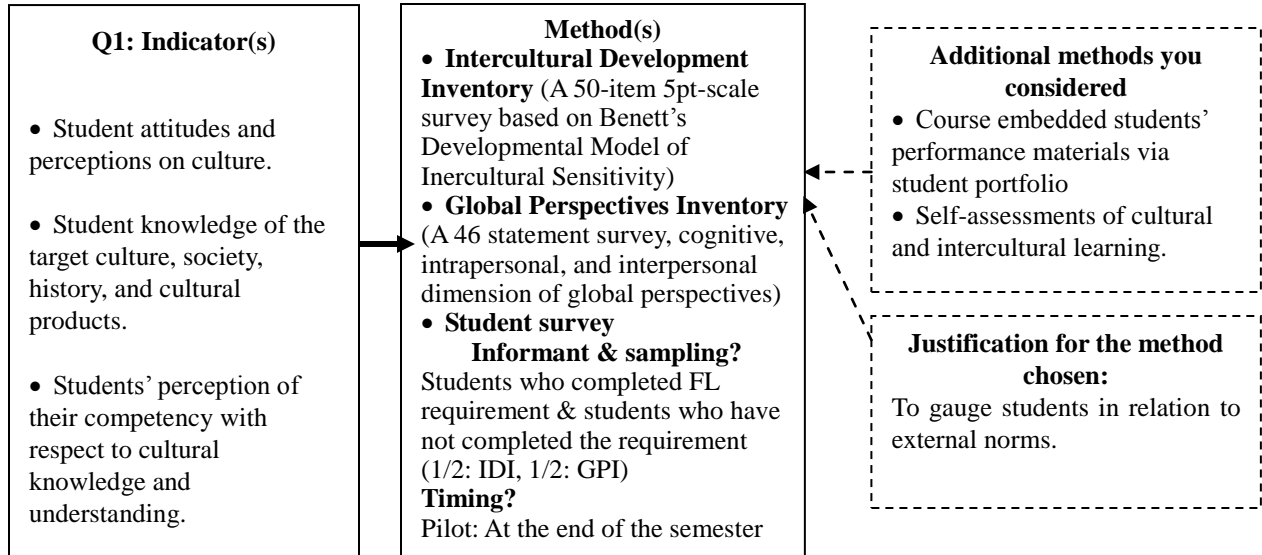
**Q1: Indicator(s)**

• Student attitudes and perceptions on culture.

• Student knowledge of the target culture, society, history, and cultural products.

• Students' perception of their competency with respect to cultural knowledge and understanding.

**Method(s)**

• **Intercultural Development Inventory** (A 50-item 5pt-scale survey based on Benett's Developmental Model of Inercultural Sensitivity)

• **Global Perspectives Inventory** (A 46 statement survey, cognitive, intrapersonal, and interpersonal dimension of global perspectives)

• **Student survey**

**Informant & sampling?**

Students who completed FL requirement & students who have not completed the requirement (1/2: IDI, 1/2: GPI)

**Timing?**

Pilot: At the end of the semester

**Additional methods you considered**

• Course embedded students' performance materials via student portfolio

• Self-assessments of cultural and intercultural learning.

**Justification for the method chosen:**

To gauge students in relation to external norms.